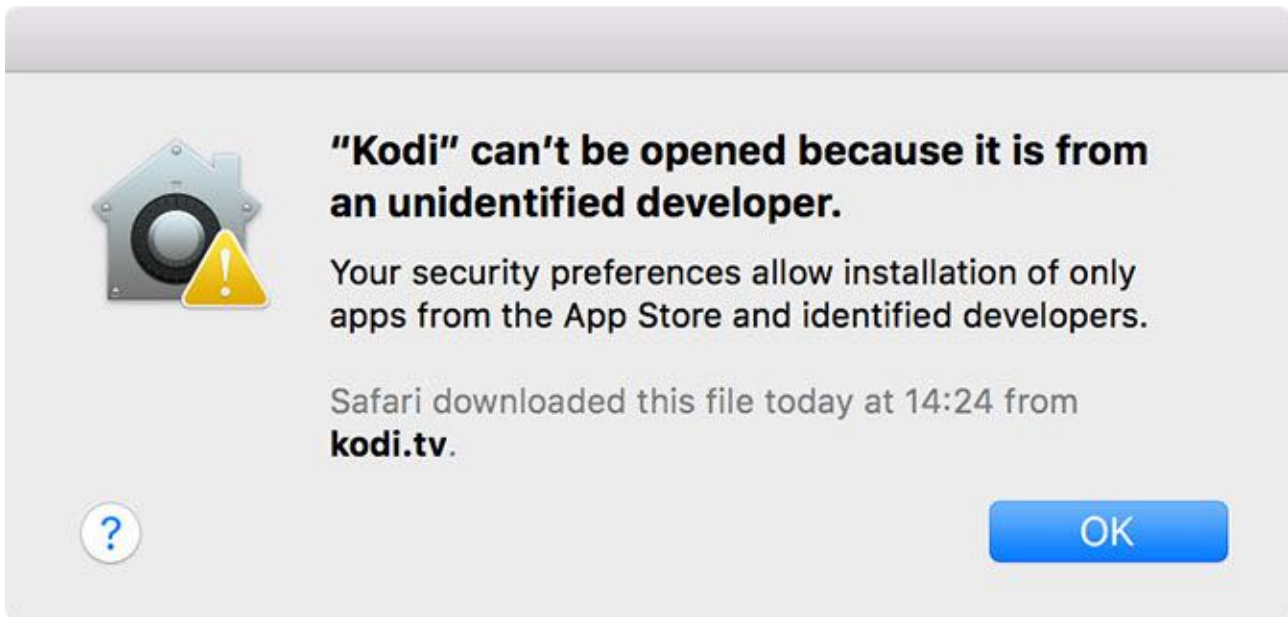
"Kodi" can't be opened because it is from an unidentified developer.

Your security preferences allow installation of only apps from the App Store and identified developers.

Safari downloaded this file today at 14:24 from kodi.tv.

?

OK